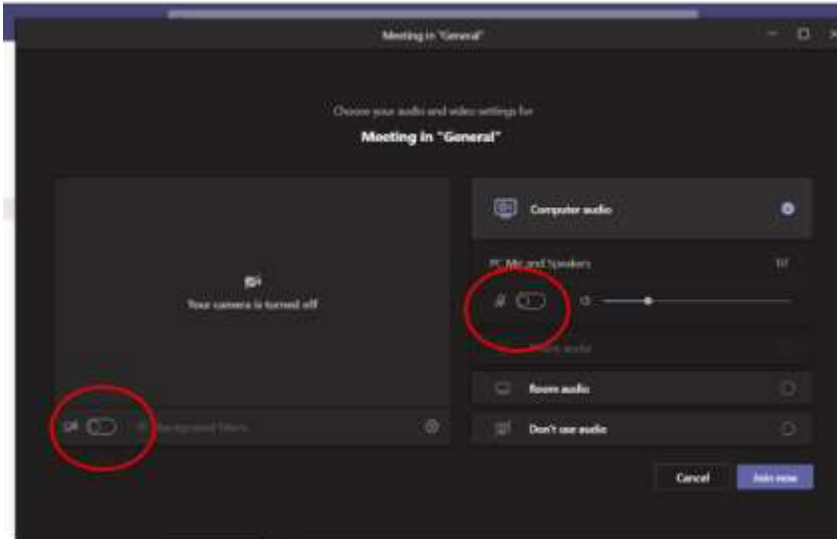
Meeting in "General"

Choose your audio and video settings for

Meeting in "General"

Your camera is turned off

Background filters

Computer audio

PC Mic and Speakers

Phone audio

Room audio

Don't use audio

Cancel

Join now